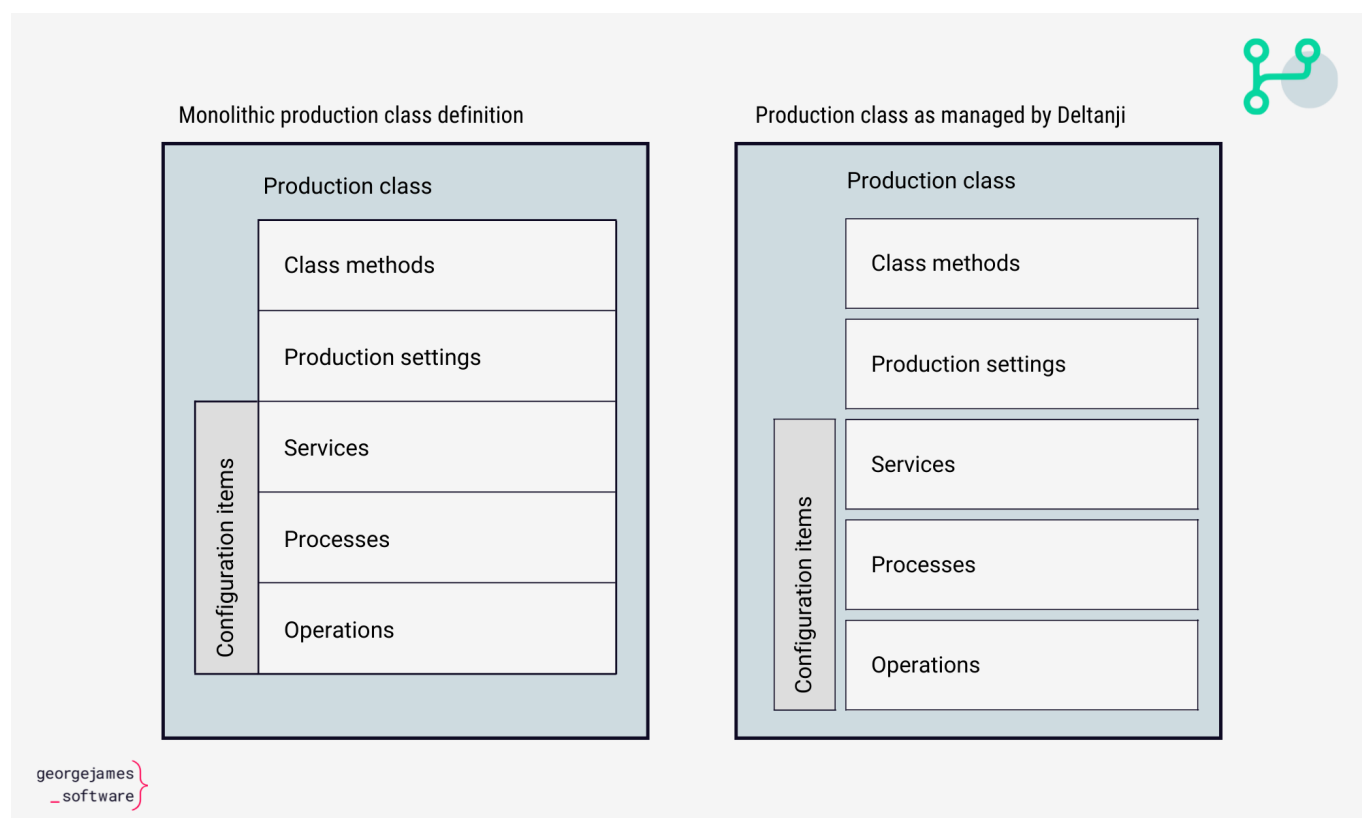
Monolithic production class definition

Production class

Class methods

Production settings

Configuration items

Services

Processes

Operations

Production class as managed by Deltanji

Production class

Class methods

Production settings

Configuration items

Services

Processes

Operations

georgejames
_software